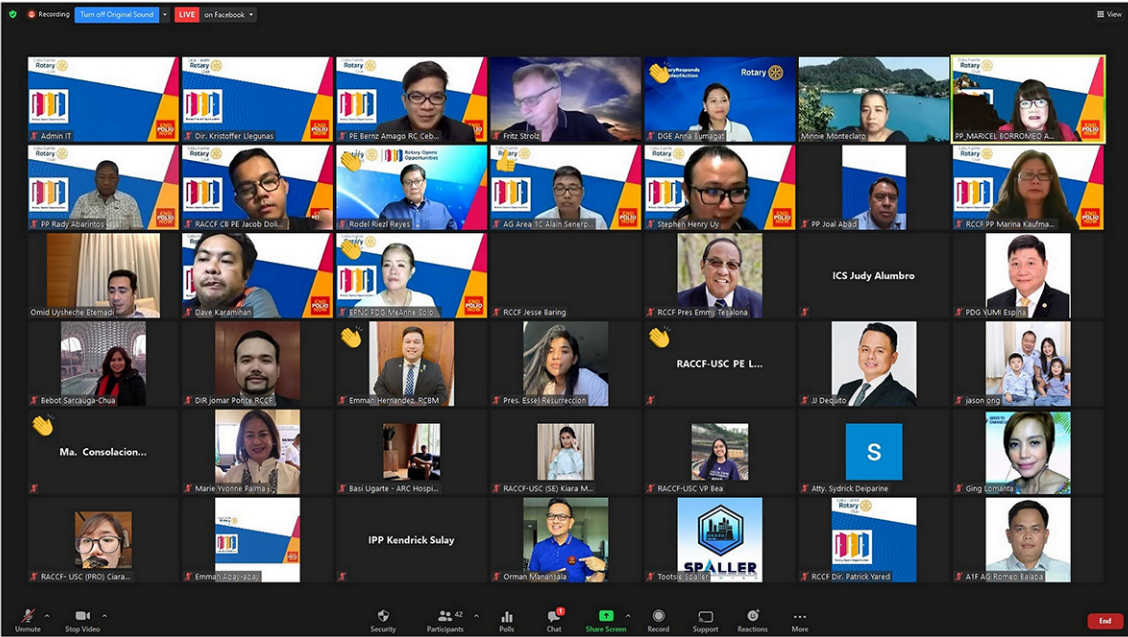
Recording Turn off Original Sound LIVE on Facebook View

Admin IT
Dir. Kristoffer Llegunas
PE Bernz Amago RC Ceb...
Fritz Strolz
DGE Anna Eumagat
Minnie Monteclaro
PP_MARICEL BORROMEO A...

PP Rady Abarintos
RACCF CB PE Jacob Doli...
Rodel Riezl Reyes
AG Area 1C Alain Senerp...
Stephen Henry Uy
PP Joal Abad
RCCF PP Marina Kaufma...

Omid Uysheche Etemadi
Dave Karamihan
EPNC PDG MeAnne Solo
RCCF Jesse Baring
RCCF Pres Emmy Tesalona
ICS Judy Alumbro
PDG YUMI Espina

Bebot Sarcauga-Chua
DIR Jomar Ponce RCCF
Emman Hernandez_RCBM
Pres. Essel Resurreccion
RACCF-USC PE L...
JJ Dequito
jason ong

Ma. Consolacion...
Marie Yvonne Palma ...
Basi Ugarte - ARC Hospi...
RACCF-USC (SE) Kiara M...
RACCF-USC VP Bea
S
Atty. Sydrick Deiparine
Ging Lomanta

RACCF- USC (PRO) Ciara...
Emman Abay-abay
IPP Kendrick Sulay
Orman Manansala
SPALLER
Tootsie Spaller
RCCF Dir. Patrick Yared
A1F AG Romeo Balaba

Unmute Stop Video Security 42 Participants Polls Chat Share Screen Record Support Reactions More End